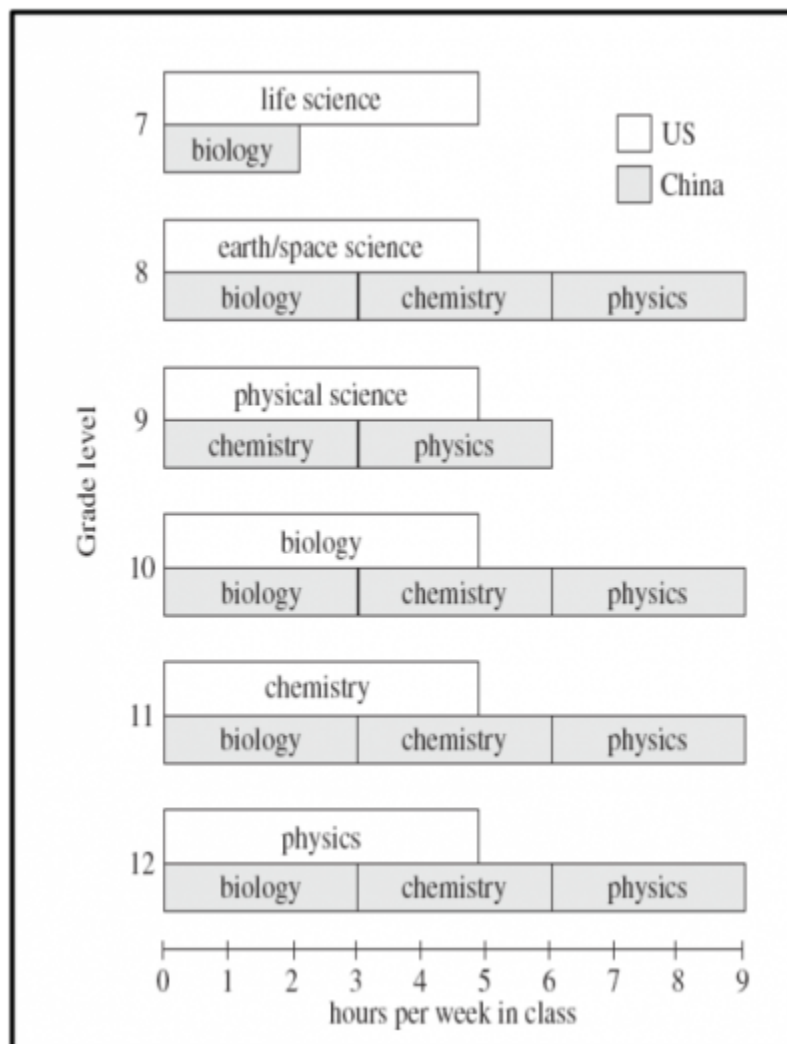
US
China

Grade level

7
life science
biology

8
earth/space science
biology
chemistry
physics

9
physical science
chemistry
physics

10
biology
biology
chemistry
physics

11
chemistry
biology
chemistry
physics

12
physics
biology
chemistry
physics

0 1 2 3 4 5 6 7 8 9
hours per week in class